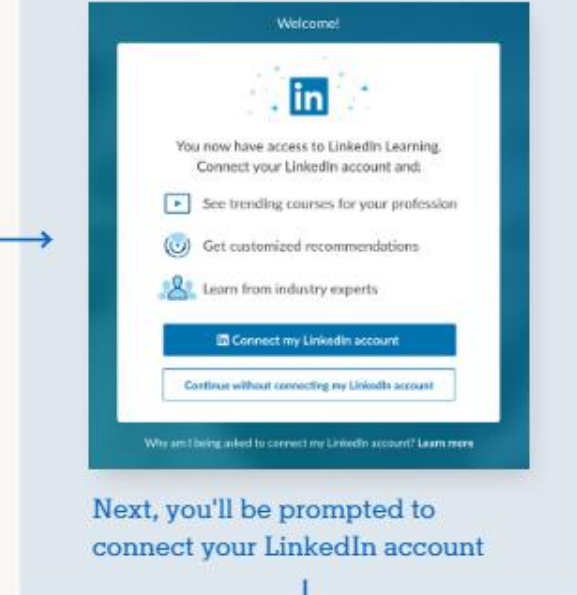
Welcome!

in

You now have access to LinkedIn Learning. Connect your LinkedIn account and:

See trending courses for your profession

Get customized recommendations

Learn from industry experts

Connect my LinkedIn account

Continue without connecting my LinkedIn account

Why am I being asked to connect my LinkedIn account? Learn more

Next, you'll be prompted to connect your LinkedIn account